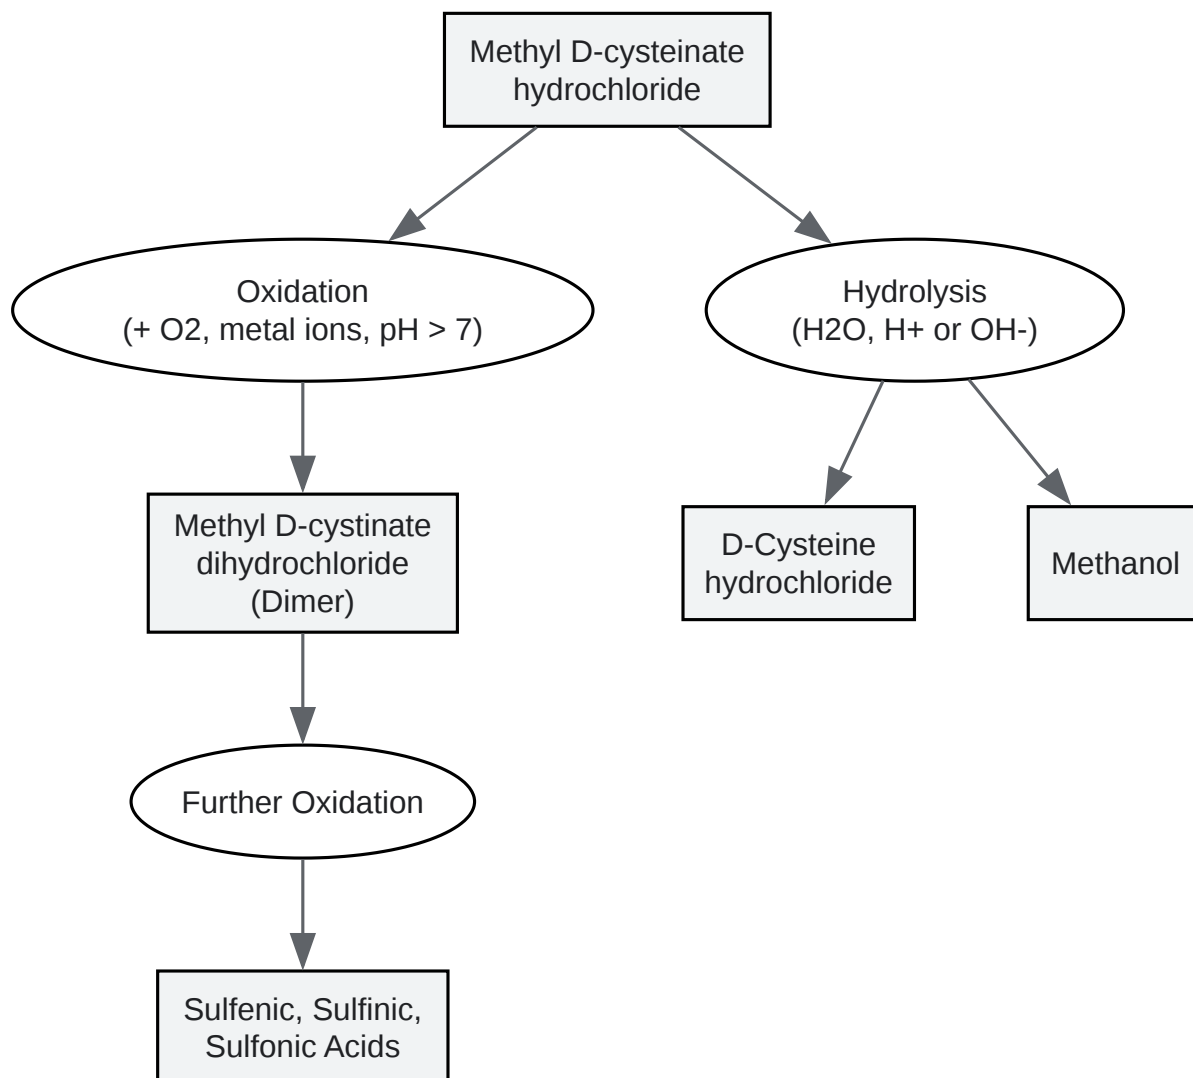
Methyl D-cysteinate hydrochloride

Oxidation
(+ O2, metal ions, pH > 7)

Hydrolysis
(H2O, H+ or OH-)

Methyl D-cystinate dihydrochloride (Dimer)

D-Cysteine hydrochloride

Methanol

Further Oxidation

Sulfenic, Sulfinic, Sulfonic Acids